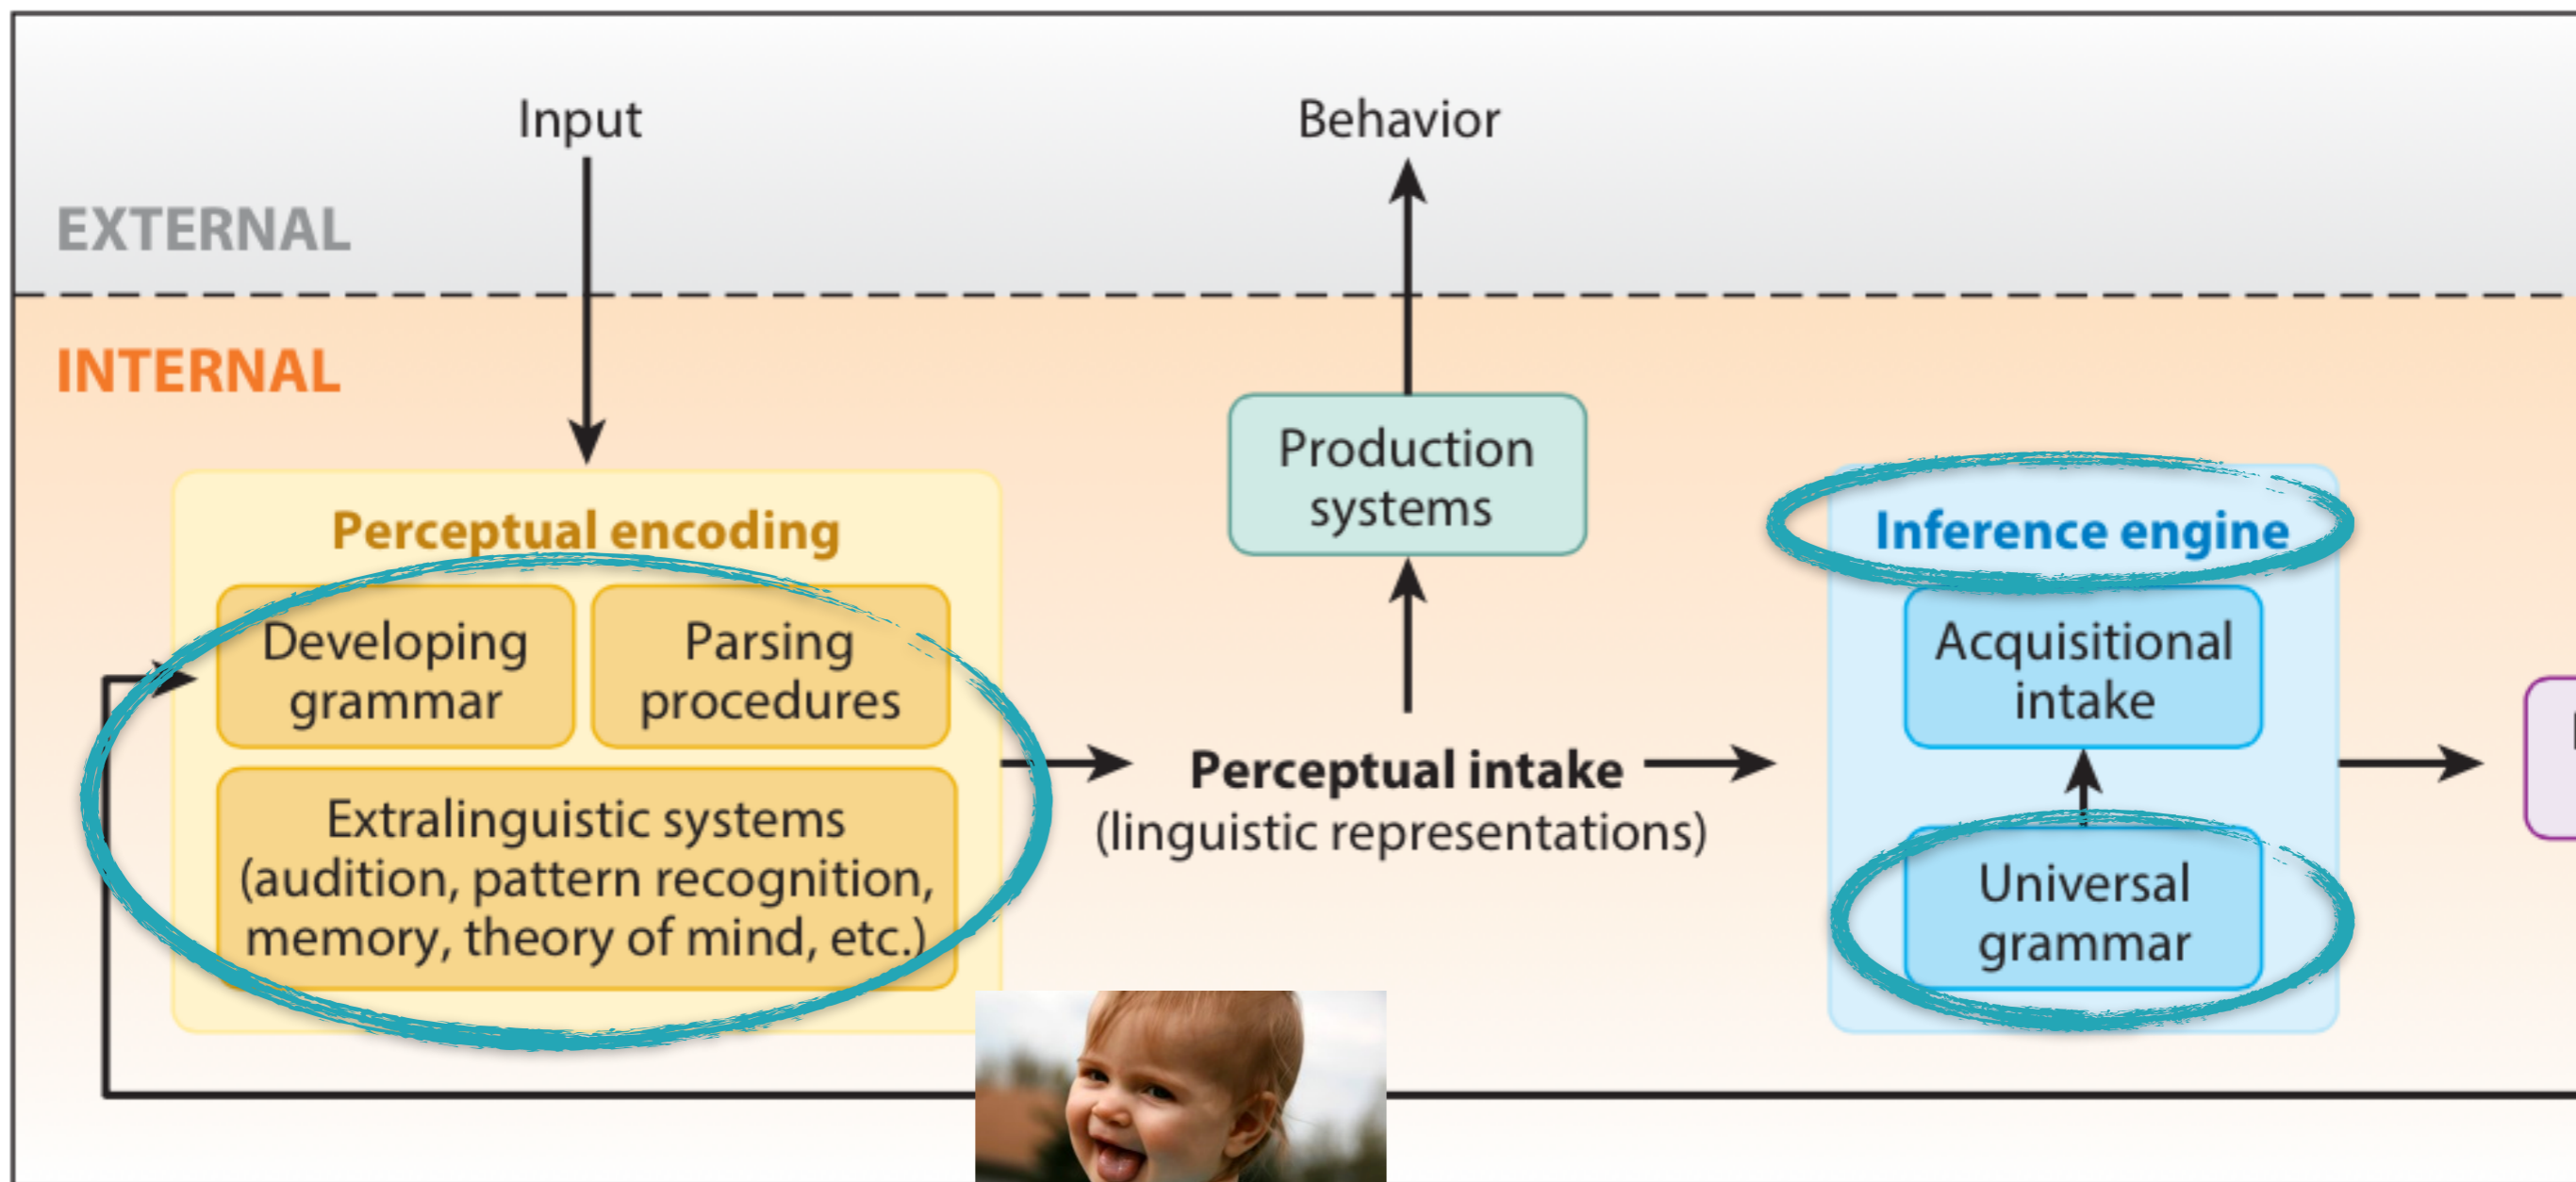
Input

Behavior

EXTERNAL

INTERNAL

Perceptual encoding

Developing grammar

Parsing procedures

Extralinguistic systems (audition, pattern recognition, memory, theory of mind, etc.)

Production systems

Perceptual intake (linguistic representations)

Inference engine

Acquisitional intake

Universal grammar